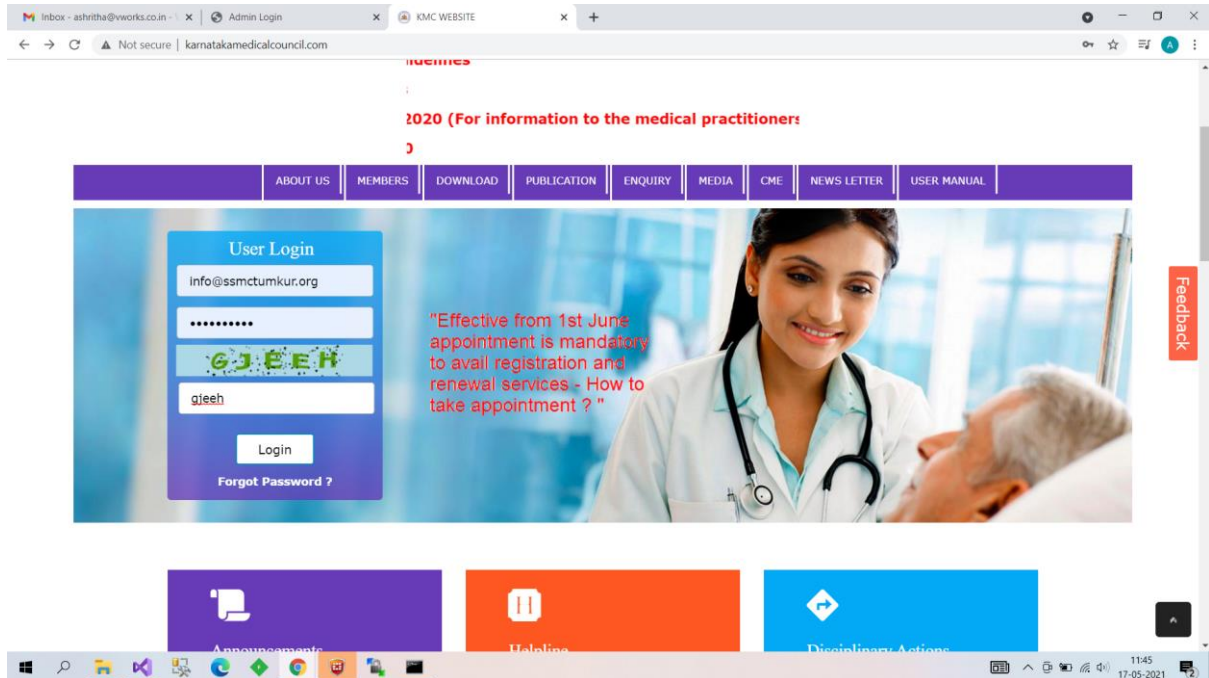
M Inbox - ashritha@vworks.co.in - × | Admin Login × | KMC WEBSITE × +

Not secure | karnatakamedicalcouncil.com

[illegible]idelines

2020 (For information to the medical practitioners

ABOUT US | MEMBERS | DOWNLOAD | PUBLICATION | ENQUIRY | MEDIA | CME | NEWS LETTER | USER MANUAL

User Login

info@ssmctumkur.org

••••••••••

GJEEH

gjeeh

Login

Forgot Password ?

"Effective from 1st June appointment is mandatory to avail registration and renewal services - How to take appointment ? "

Feedback

Announcements

Helpline

Disciplinary Actions

11:45
17-05-2021